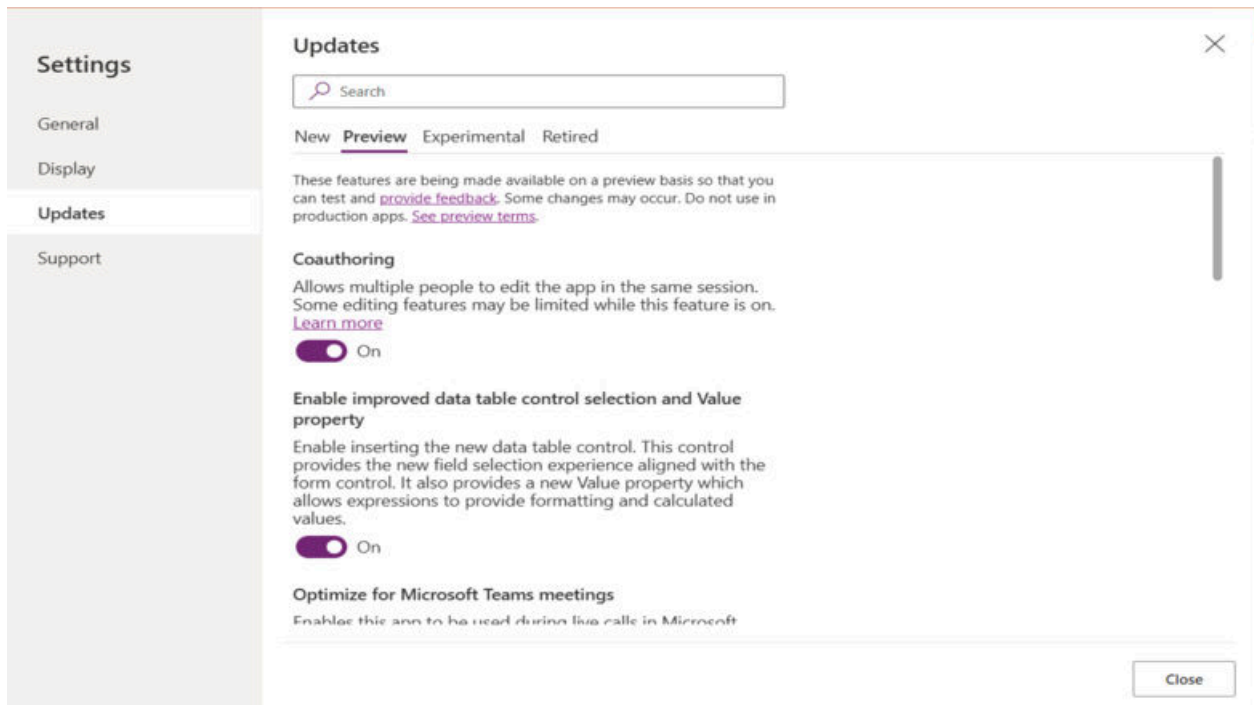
Settings

General

Display

Updates

Support

Updates

Search

New Preview Experimental Retired

These features are being made available on a preview basis so that you can test and provide feedback. Some changes may occur. Do not use in production apps. See preview terms.

Coauthoring

Allows multiple people to edit the app in the same session. Some editing features may be limited while this feature is on. Learn more

On

Enable improved data table control selection and Value property

Enable inserting the new data table control. This control provides the new field selection experience aligned with the form control. It also provides a new Value property which allows expressions to provide formatting and calculated values.

On

Optimize for Microsoft Teams meetings

Enables this app to be used during live calls in Microsoft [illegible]

Close